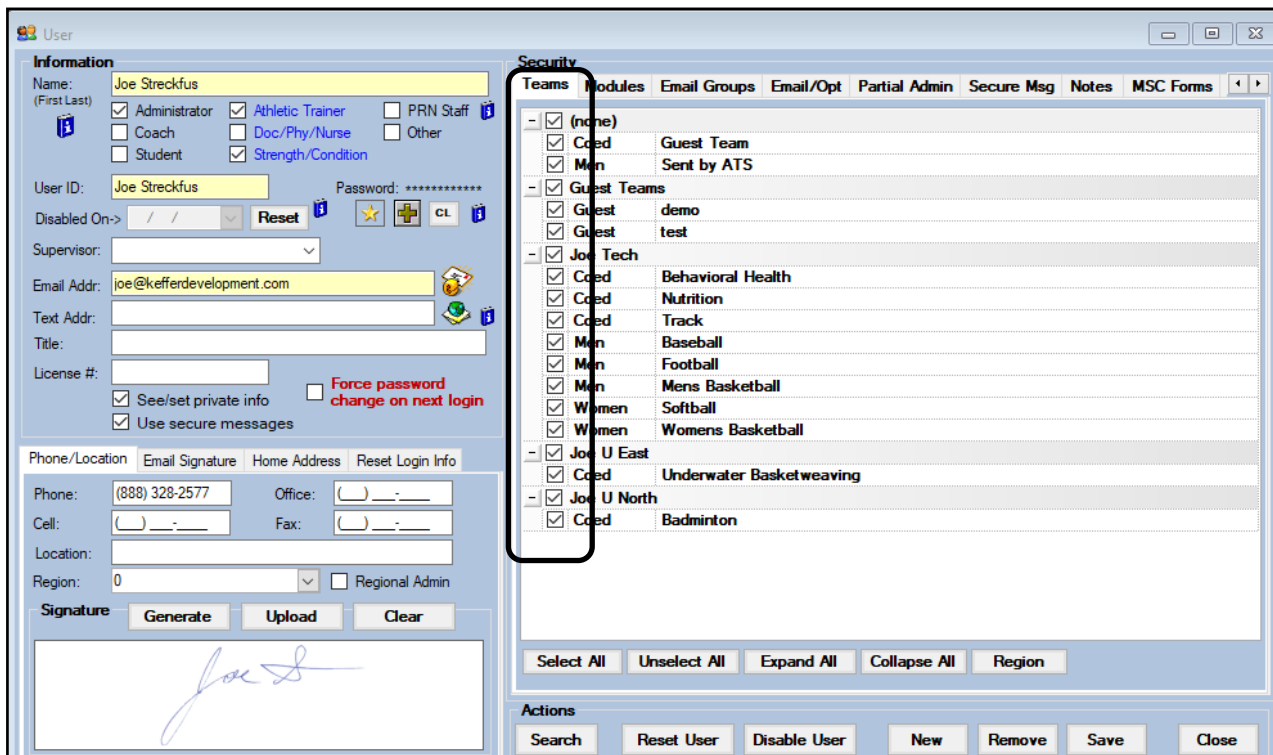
User

Information
Name: (First Last) Joe Streckfus
Administrator
Athletic Trainer
PRN Staff
Coach
Doc/Phy/Nurse
Other
Student
Strength/Condition
User ID: Joe Streckfus
Password: ************
Disabled On-> / /
Reset
CL
Supervisor:
Email Addr: joe@kefferdevelopment.com
Text Addr:
Title:
License #:
See/set private info
Use secure messages
Force password change on next login

Phone/Location | Email Signature | Home Address | Reset Login Info
Phone: (888) 328-2577
Office: (___) ___-____
Cell: (___) ___-____
Fax: (___) ___-____
Location:
Region: 0
Regional Admin
Signature
Generate
Upload
Clear

Security
Teams | Modules | Email Groups | Email/Opt | Partial Admin | Secure Msg | Notes | MSC Forms

(none)
Coed Guest Team
Men Sent by ATS
Guest Teams
Guest demo
Guest test
Joe Tech
Coed Behavioral Health
Coed Nutrition
Coed Track
Men Baseball
Men Football
Men Mens Basketball
Women Softball
Women Womens Basketball
Joe U East
Coed Underwater Basketweaving
Joe U North
Coed Badminton

Select All
Unselect All
Expand All
Collapse All
Region

Actions
Search
Reset User
Disable User
New
Remove
Save
Close